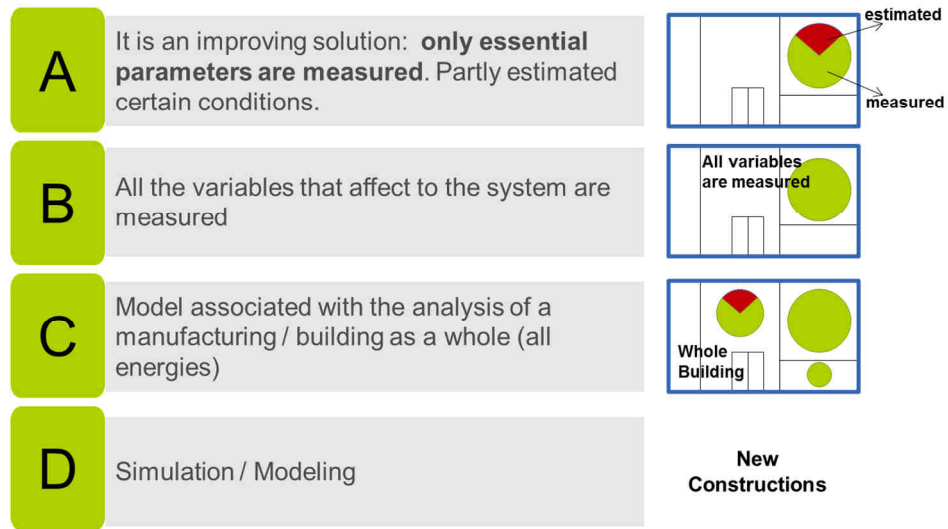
A

It is an improving solution: **only essential parameters are measured**. Partly estimated certain conditions.

estimated

measured

B

All the variables that affect to the system are measured

All variables are measured

C

Model associated with the analysis of a manufacturing / building as a whole (all energies)

Whole Building

D

Simulation / Modeling

New Constructions